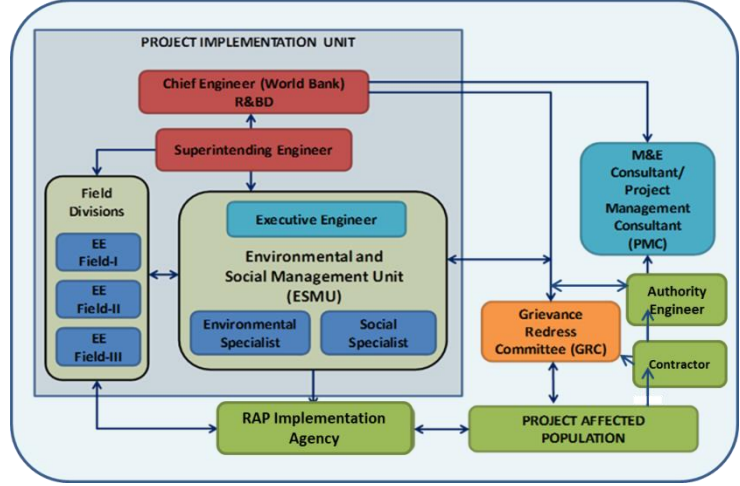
PROJECT IMPLEMENTATION UNIT

Chief Engineer (World Bank) R&BD

Superintending Engineer

Field Divisions

EE Field-I

EE Field-II

EE Field-III

Executive Engineer

Environmental and Social Management Unit (ESMU)

Environmental Specialist

Social Specialist

M&E Consultant/ Project Management Consultant (PMC)

Authority Engineer

Grievance Redress Committee (GRC)

Contractor

RAP Implementation Agency

PROJECT AFFECTED POPULATION